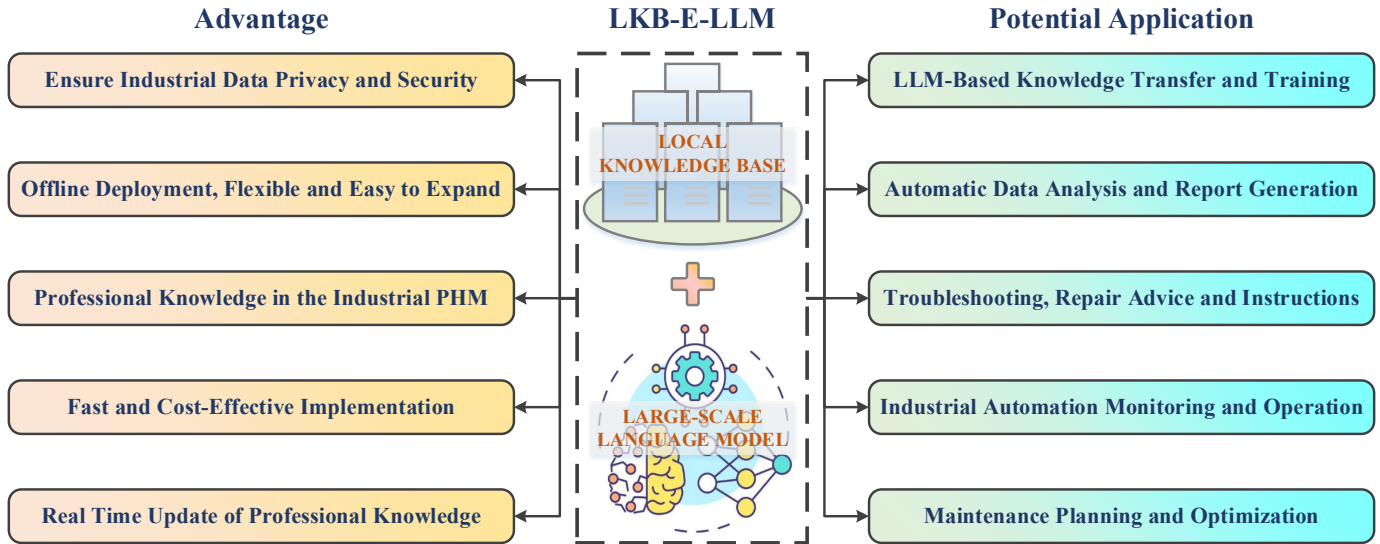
Advantage

LKB-E-LLM

Potential Application

Ensure Industrial Data Privacy and Security

Offline Deployment, Flexible and Easy to Expand

Professional Knowledge in the Industrial PHM

Fast and Cost-Effective Implementation

Real Time Update of Professional Knowledge

LOCAL KNOWLEDGE BASE

LARGE-SCALE LANGUAGE MODEL

LLM-Based Knowledge Transfer and Training

Automatic Data Analysis and Report Generation

Troubleshooting, Repair Advice and Instructions

Industrial Automation Monitoring and Operation

Maintenance Planning and Optimization